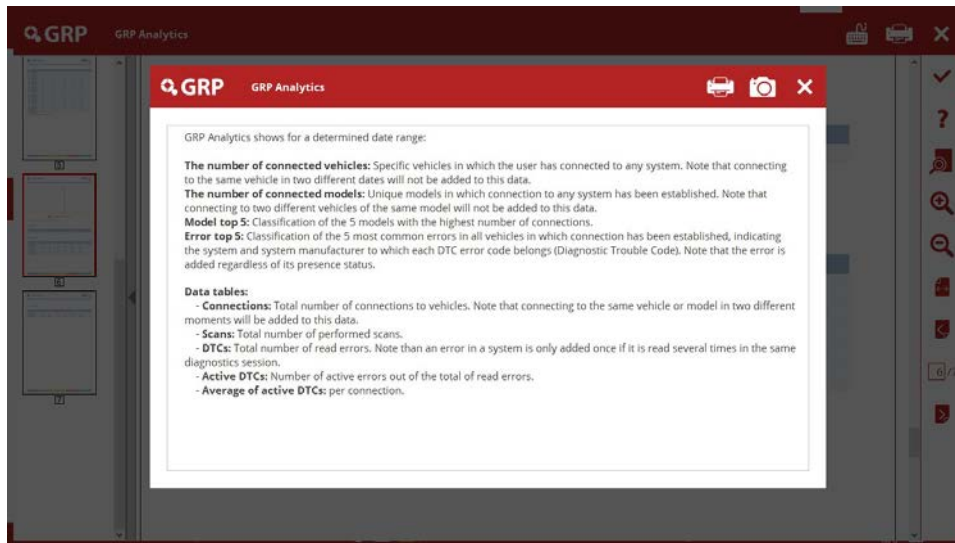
GRP GRP Analytics

GRP GRP Analytics

GRP Analytics shows for a determined date range:

**The number of connected vehicles:** Specific vehicles in which the user has connected to any system. Note that connecting to the same vehicle in two different dates will not be added to this data.
**The number of connected models:** Unique models in which connection to any system has been established. Note that connecting to two different vehicles of the same model will not be added to this data.
**Model top 5:** Classification of the 5 models with the highest number of connections.
**Error top 5:** Classification of the 5 most common errors in all vehicles in which connection has been established, indicating the system and system manufacturer to which each DTC error code belongs (Diagnostic Trouble Code). Note that the error is added regardless of its presence status.

**Data tables:**
- **Connections:** Total number of connections to vehicles. Note that connecting to the same vehicle or model in two different moments will be added to this data.
- **Scans:** Total number of performed scans.
- **DTCs:** Total number of read errors. Note than an error in a system is only added once if it is read several times in the same diagnostics session.
- **Active DTCs:** Number of active errors out of the total of read errors.
- **Average of active DTCs:** per connection.

5

6

7

6/